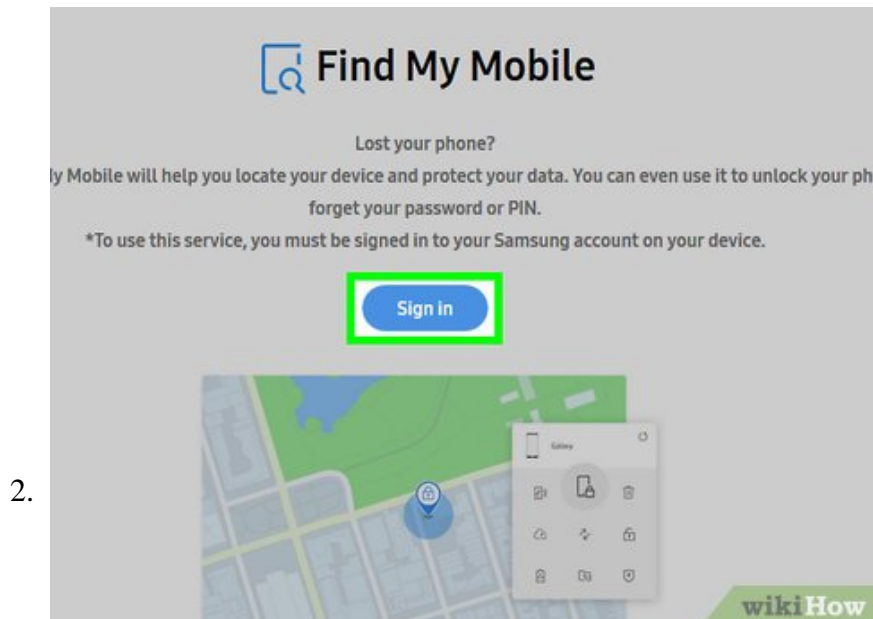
2.

Find My Mobile

Lost your phone?

ly Mobile will help you locate your device and protect your data. You can even use it to unlock your ph forget your password or PIN.

*To use this service, you must be signed in to your Samsung account on your device.

Sign in

Galaxy

wikiHow